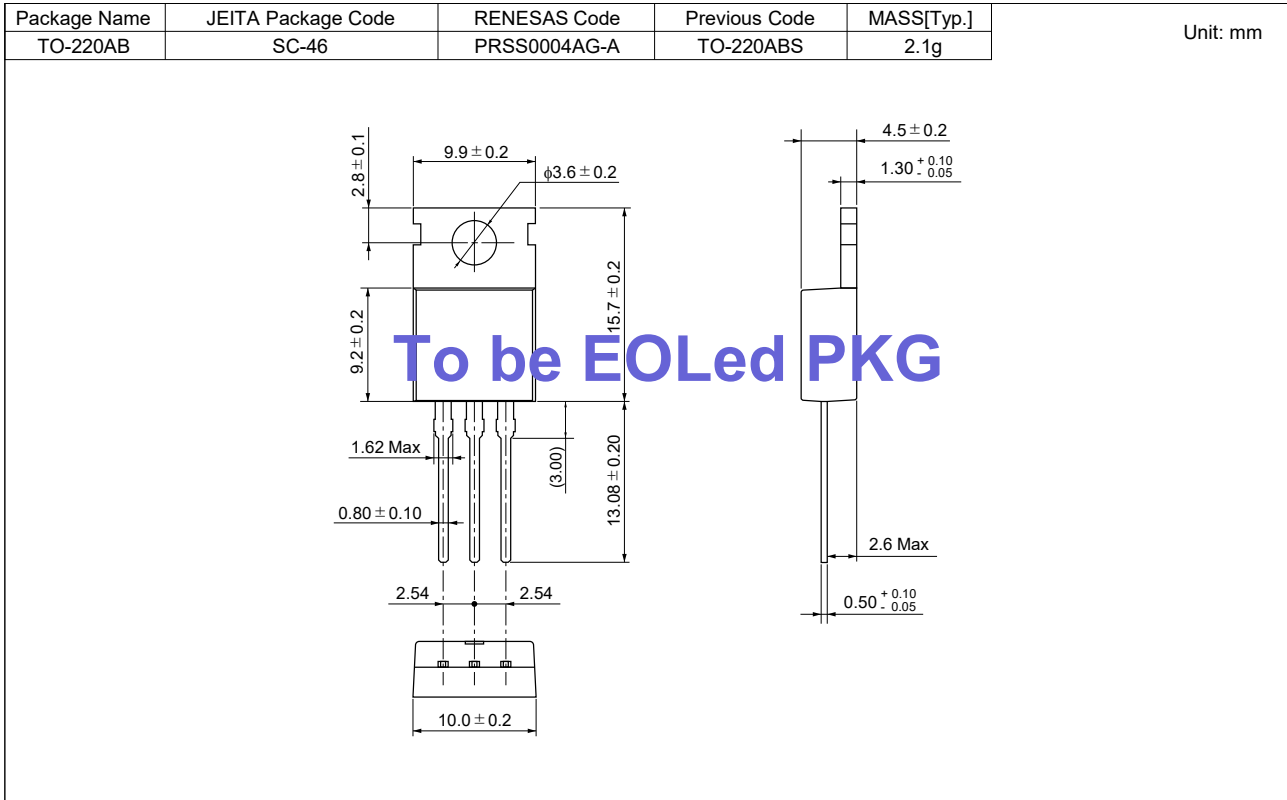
| Package Name | JEITA Package Code | RENESAS Code | Previous Code | MASS[Typ.] |
|---|---|---|---|---|
| TO-220AB | SC-46 | PRSS0004AG-A | TO-220ABS | 2.1g |

Unit: mm

$2.8 \pm 0.1$

$9.9 \pm 0.2$

$\phi 3.6 \pm 0.2$

$4.5 \pm 0.2$

$1.30 ^{+0.10}_{-0.05}$

$15.7 \pm 0.2$

$9.2 \pm 0.2$

To be EOLed PKG

1.62 Max

(3.00)

$13.08 \pm 0.20$

$0.80 \pm 0.10$

2.6 Max

2.54

2.54

$0.50 ^{+0.10}_{-0.05}$

$10.0 \pm 0.2$